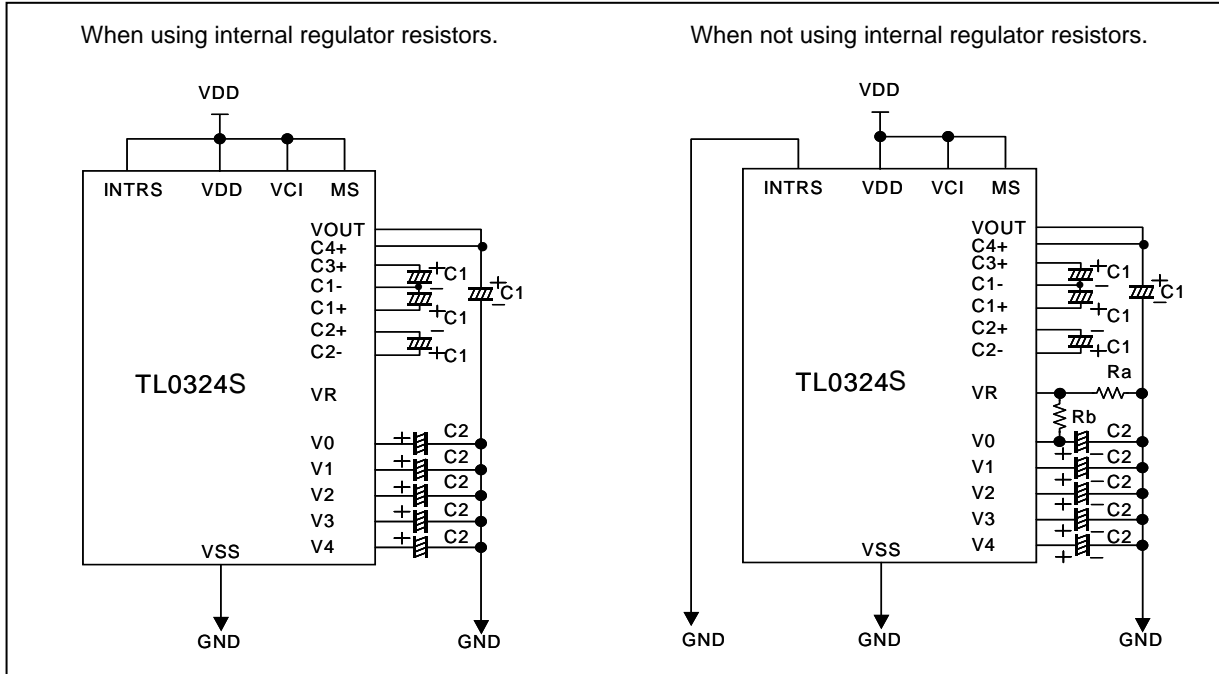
When using internal regulator resistors.

VDD

INTRS VDD VCI MS

VOUT
C4+
C3+
C1-
C1+
C2+
C2-

C1
C1
C1
C1

TL0324S

VR

V0
V1
V2
V3
V4

C2
C2
C2
C2
C2

VSS

GND

GND

When not using internal regulator resistors.

VDD

INTRS VDD VCI MS

VOUT
C4+
C3+
C1-
C1+
C2+
C2-

C1
C1
C1
C1

TL0324S

VR

Ra

Rb

V0
V1
V2
V3
V4

C2
C2
C2
C2
C2

VSS

GND

GND

GND